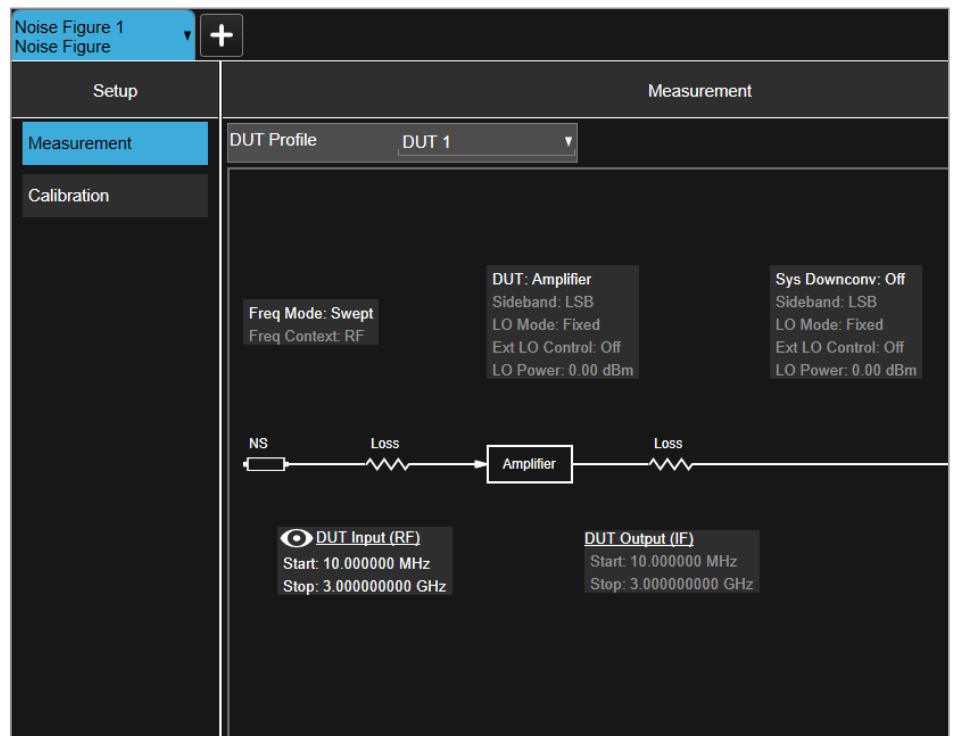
Noise Figure 1
Noise Figure

Setup

Measurement

Measurement

Calibration

DUT Profile
DUT 1

Freq Mode: Swept
Freq Context: RF

DUT: Amplifier
Sideband: LSB
LO Mode: Fixed
Ext LO Control: Off
LO Power: 0.00 dBm

Sys Downconv: Off
Sideband: LSB
LO Mode: Fixed
Ext LO Control: Off
LO Power: 0.00 dBm

NS
Loss
Amplifier
Loss

DUT Input (RF)
Start: 10.000000 MHz
Stop: 3.000000000 GHz

DUT Output (IF)
Start: 10.000000 MHz
Stop: 3.000000000 GHz